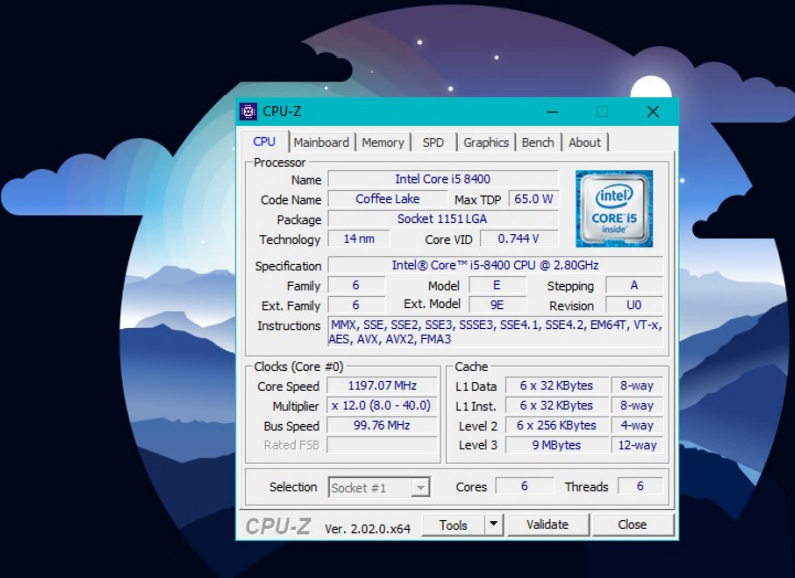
CPU-Z

CPU | Mainboard | Memory | SPD | Graphics | Bench | About

Processor

Name: Intel Core i5 8400
Code Name: Coffee Lake
Max TDP: 65.0 W
Package: Socket 1151 LGA
Technology: 14 nm
Core VID: 0.744 V

intel
CORE i5
inside

Specification: Intel® Core™ i5-8400 CPU @ 2.80GHz
Family: 6
Model: E
Stepping: A
Ext. Family: 6
Ext. Model: 9E
Revision: U0
Instructions: MMX, SSE, SSE2, SSE3, SSSE3, SSE4.1, SSE4.2, EM64T, VT-x, AES, AVX, AVX2, FMA3

Clocks (Core #0)
Core Speed: 1197.07 MHz
Multiplier: x 12.0 (8.0 - 40.0)
Bus Speed: 99.76 MHz
Rated FSB

Cache
L1 Data: 6 x 32 KBytes, 8-way
L1 Inst.: 6 x 32 KBytes, 8-way
Level 2: 6 x 256 KBytes, 4-way
Level 3: 9 MBytes, 12-way

Selection: Socket #1
Cores: 6
Threads: 6

CPU-Z Ver. 2.02.0.x64 | Tools | Validate | Close